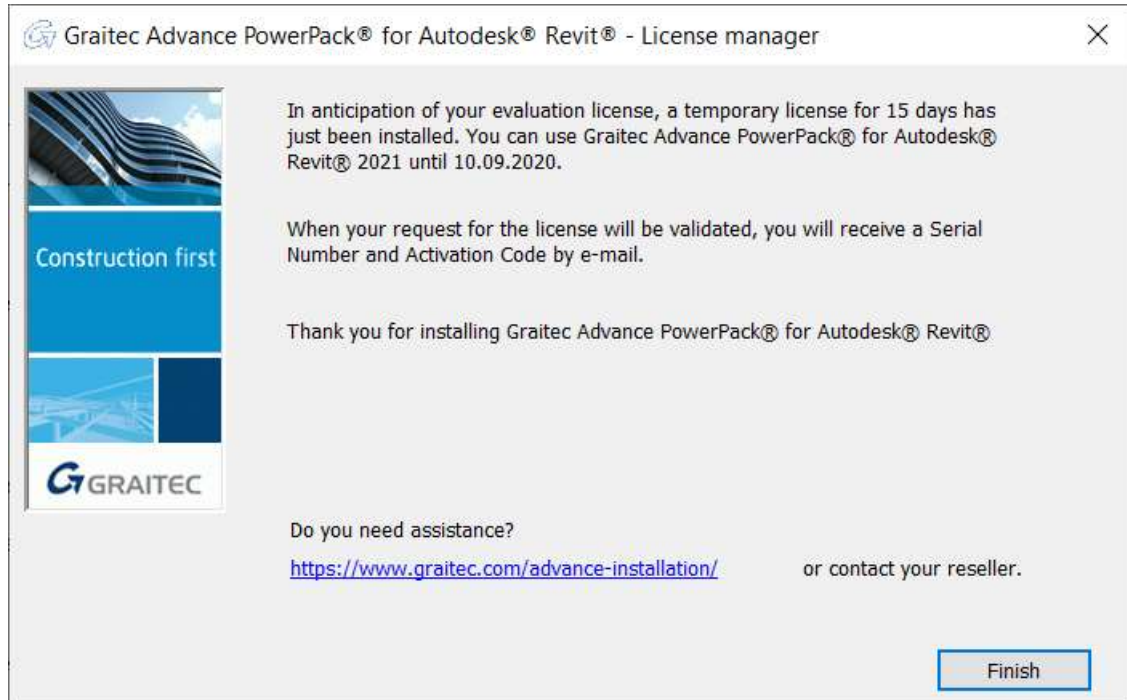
Graitec Advance PowerPack® for Autodesk® Revit® - License manager

X

Construction first

GRAITEC

In anticipation of your evaluation license, a temporary license for 15 days has just been installed. You can use Graitec Advance PowerPack® for Autodesk® Revit® 2021 until 10.09.2020.

When your request for the license will be validated, you will receive a Serial Number and Activation Code by e-mail.

Thank you for installing Graitec Advance PowerPack® for Autodesk® Revit®

Do you need assistance?

https://www.graitec.com/advance-installation/ or contact your reseller.

Finish